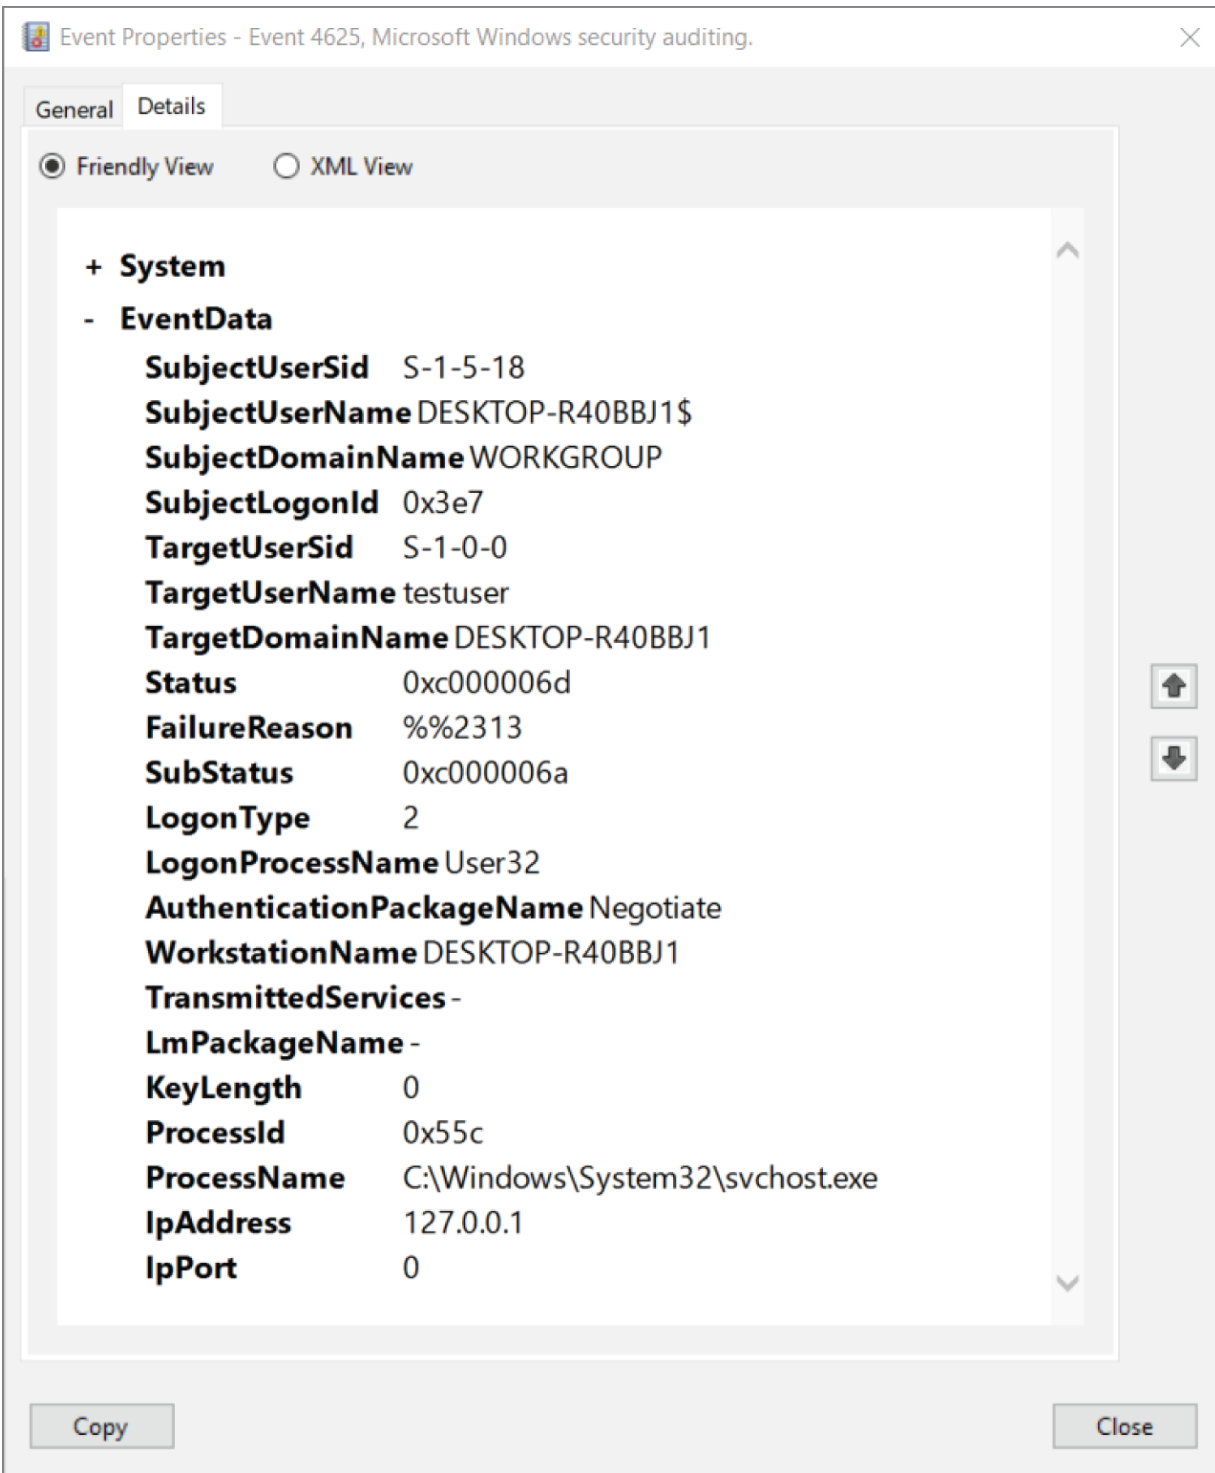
Event Properties - Event 4625, Microsoft Windows security auditing.

General Details

Friendly View XML View

+ System

- EventData

| | |
|---|---|
| SubjectUserSid | S-1-5-18 |
| SubjectUserName | DESKTOP-R40BBJ1$ |
| SubjectDomainName | WORKGROUP |
| SubjectLogonId | 0x3e7 |
| TargetUserSid | S-1-0-0 |
| TargetUserName | testuser |
| TargetDomainName | DESKTOP-R40BBJ1 |
| Status | 0xc000006d |
| FailureReason | %%2313 |
| SubStatus | 0xc000006a |
| LogonType | 2 |
| LogonProcessName | User32 |
| AuthenticationPackageName | Negotiate |
| WorkstationName | DESKTOP-R40BBJ1 |
| TransmittedServices | - |
| LmPackageName | - |
| KeyLength | 0 |
| ProcessId | 0x55c |
| ProcessName | C:\Windows\System32\svchost.exe |
| IpAddress | 127.0.0.1 |
| IpPort | 0 |

Copy

Close